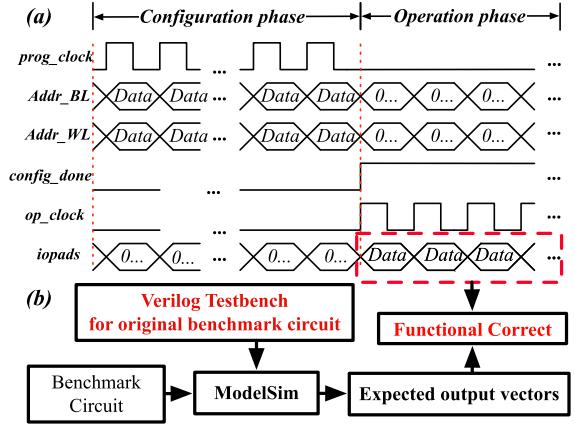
(a)
Configuration phase
Operation phase

prog_clock
...
...

Addr_BL
Data
Data
...
Data
Data
0...
0...
0...
...

Addr_WL
Data
Data
...
Data
Data
0...
0...
0...
...

config_done
...
...

op_clock
...
...

iopads
0...
0...
...
0...
0...
Data
Data
Data
...

(b)
Verilog Testbench for original benchmark circuit
Functional Correct
Benchmark Circuit
ModelSim
Expected output vectors